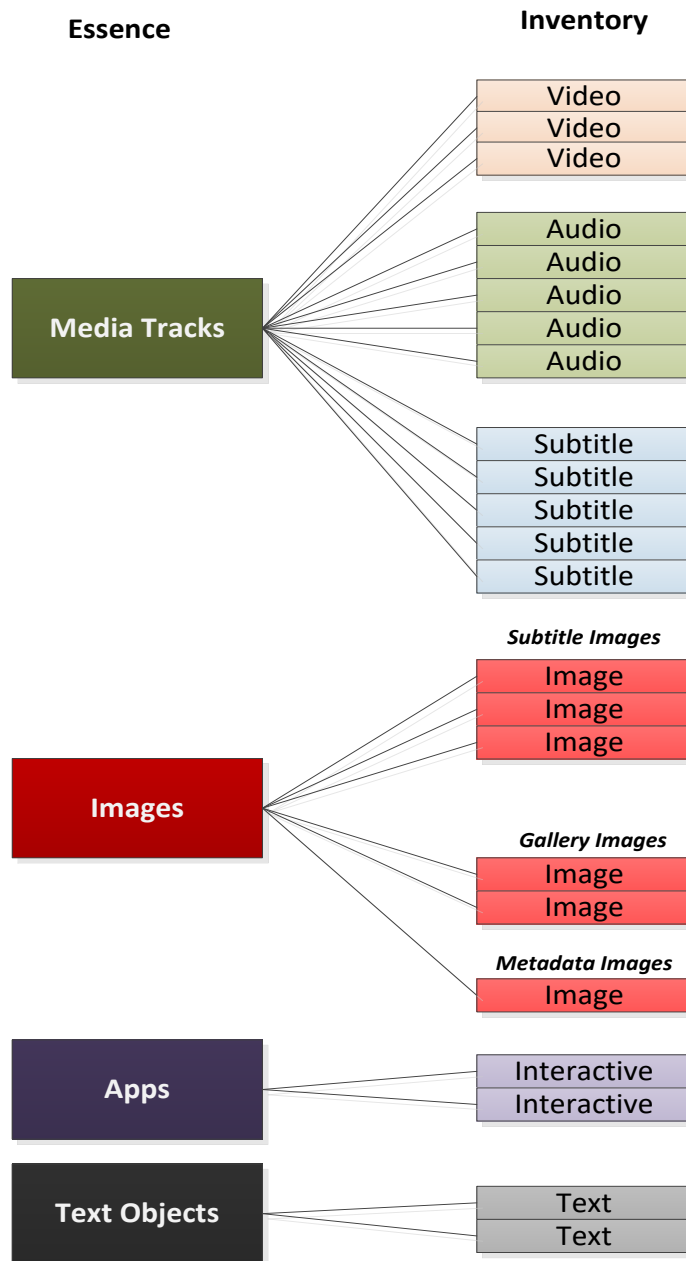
Essence

Inventory

Video
Video
Video

Audio
Audio
Audio
Audio
Audio

Media Tracks

Subtitle
Subtitle
Subtitle
Subtitle
Subtitle

*Subtitle Images*

Image
Image
Image

Images

*Gallery Images*

Image
Image

*Metadata Images*

Image

Apps

Interactive
Interactive

Text Objects

Text
Text